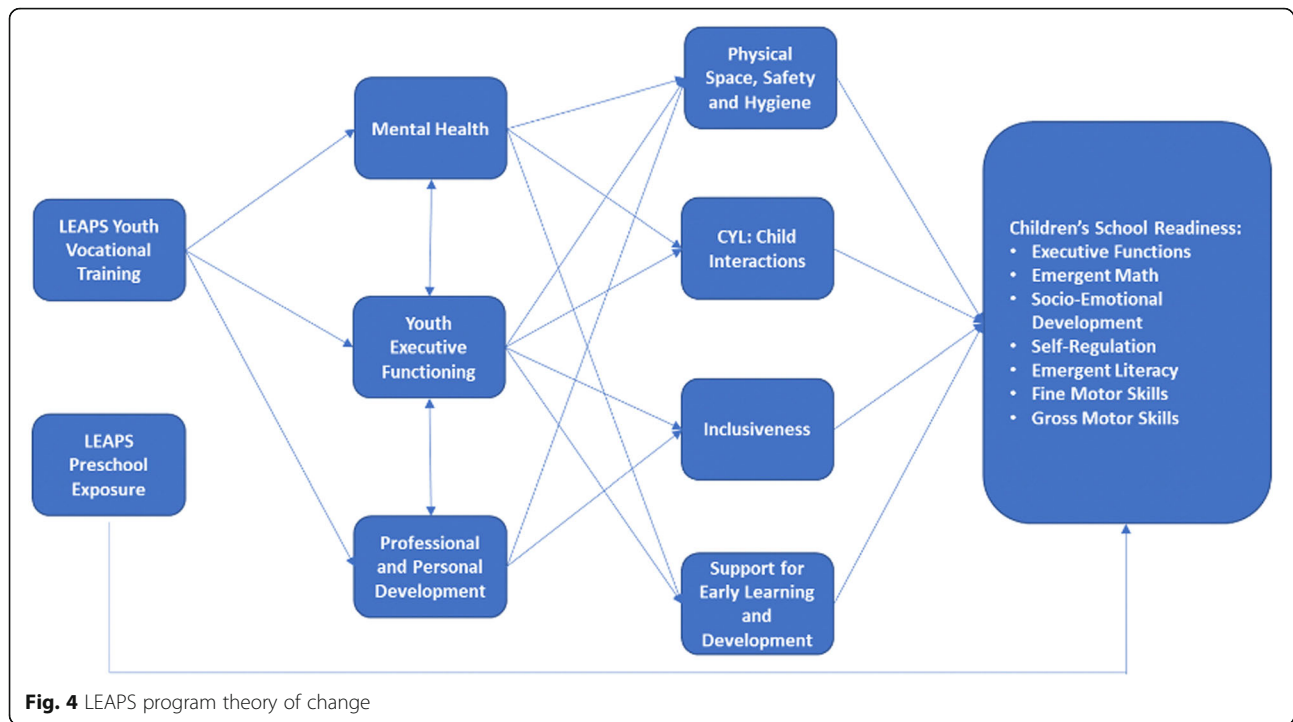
LEAPS Youth Vocational Training

LEAPS Preschool Exposure

Mental Health

Youth Executive Functioning

Professional and Personal Development

Physical Space, Safety and Hygiene

CYL: Child Interactions

Inclusiveness

Support for Early Learning and Development

Children's School Readiness:
- Executive Functions
- Emergent Math
- Socio-Emotional Development
- Self-Regulation
- Emergent Literacy
- Fine Motor Skills
- Gross Motor Skills

**Fig. 4** LEAPS program theory of change